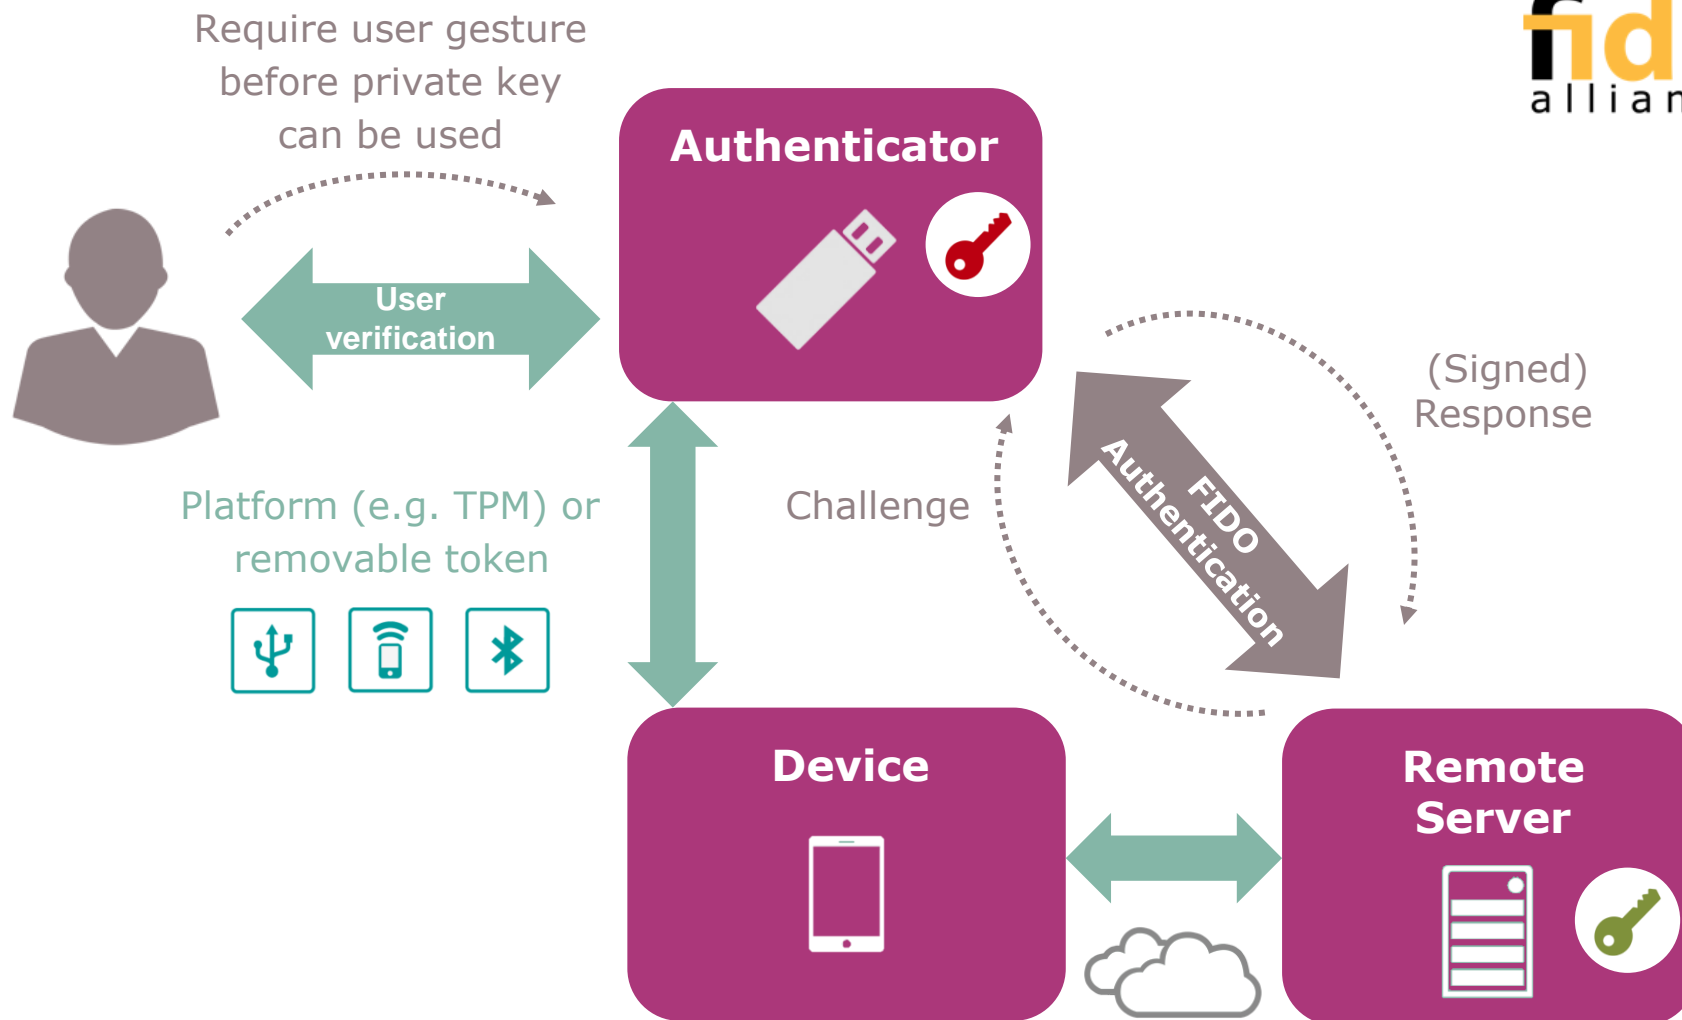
Require user gesture before private key can be used

fid
allian

Authenticator

User verification

(Signed) Response

FIDO Authentication

Challenge

Platform (e.g. TPM) or removable token

Device

Remote Server